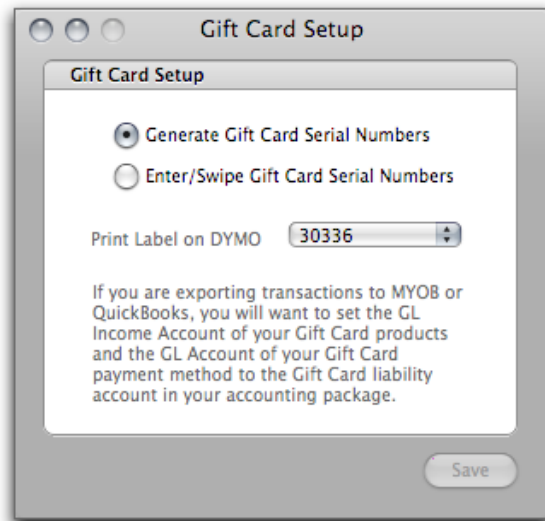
Gift Card Setup

Gift Card Setup

Generate Gift Card Serial Numbers

Enter/Swipe Gift Card Serial Numbers

Print Label on DYMO 30336

If you are exporting transactions to MYOB or QuickBooks, you will want to set the GL Income Account of your Gift Card products and the GL Account of your Gift Card payment method to the Gift Card liability account in your accounting package.

Save